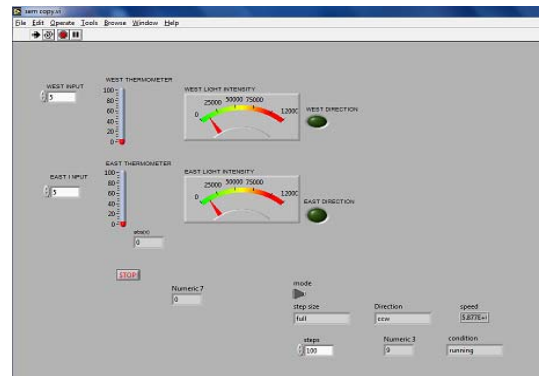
sem copy.vi
File Edit Operate Tools Browse Window Help

WEST INPUT
5
WEST THERMOMETER
100
80
60
40
20
0
WEST LIGHT INTENSITY
25000 50000 75000
0 120000
WEST DIRECTION

EAST INPUT
5
EAST THERMOMETER
100
80
60
40
20
0
EAST LIGHT INTENSITY
25000 50000 75000
0 120000
EAST DIRECTION

atan
0

STOP

Numeric 7
0

mode

step size
full

Direction
ccw

speed
5.877E+

steps
100

Numeric 3
0

condition
running